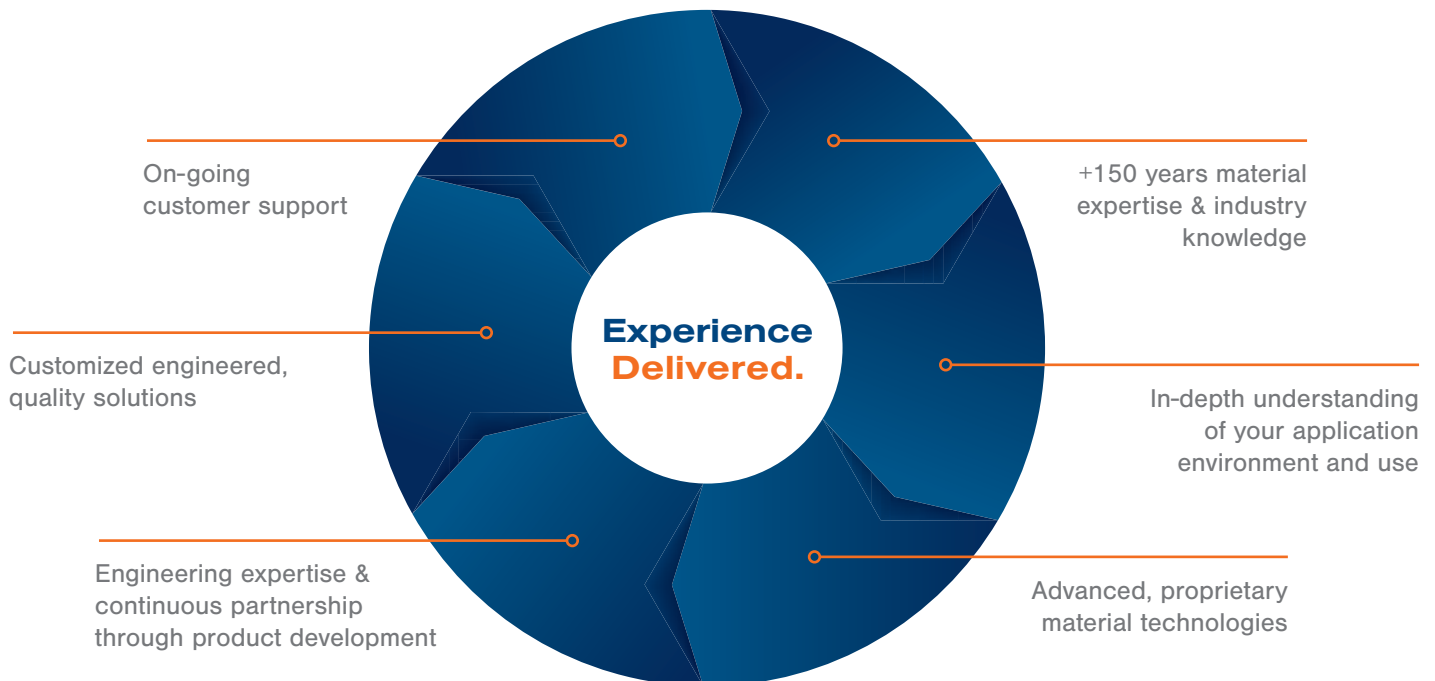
Experience
Delivered.

+150 years material expertise & industry knowledge

In-depth understanding of your application environment and use

Advanced, proprietary material technologies

Engineering expertise & continuous partnership through product development

Customized engineered, quality solutions

On-going customer support